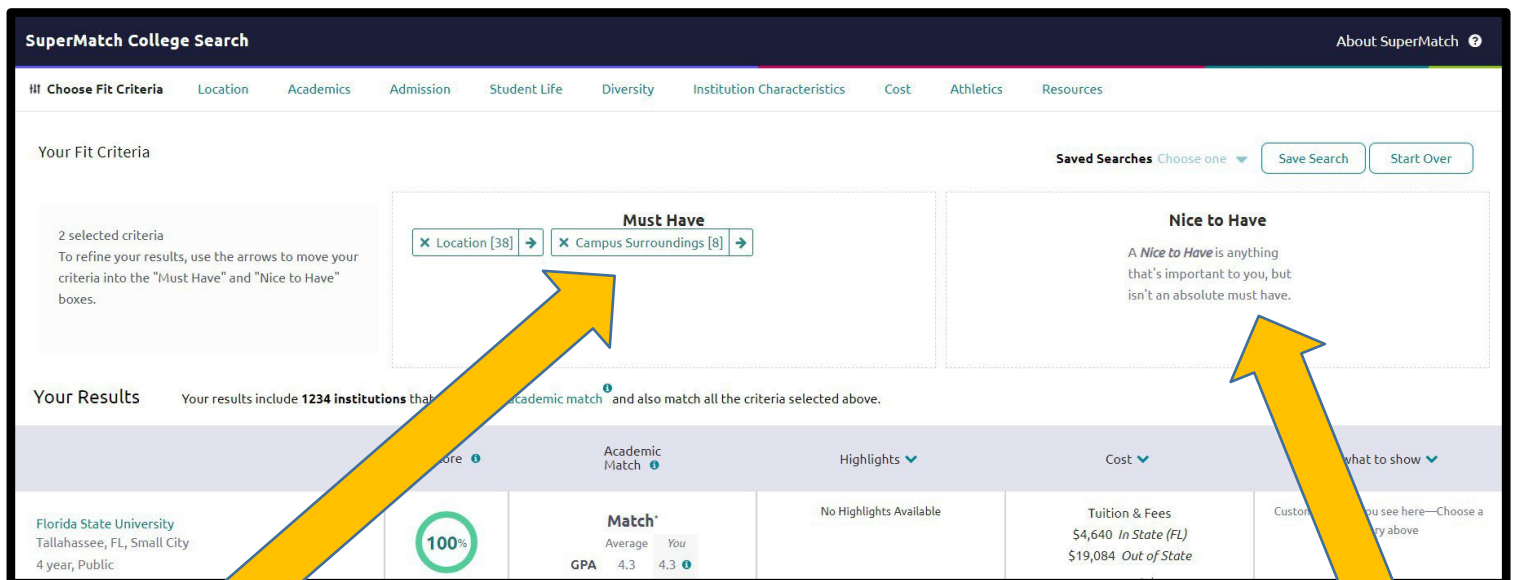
SuperMatch College Search

About SuperMatch

Choose Fit Criteria Location Academics Admission Student Life Diversity Institution Characteristics Cost Athletics Resources

Your Fit Criteria

Saved Searches Choose one

Save Search

Start Over

2 selected criteria
To refine your results, use the arrows to move your criteria into the "Must Have" and "Nice to Have" boxes.

Must Have

Location [38]

Campus Surroundings [8]

Nice to Have

A *Nice to Have* is anything that's important to you, but isn't an absolute must have.

Your Results Your results include **1234 institutions** tha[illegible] academic match and also match all the criteria selected above.

| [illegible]ore | Academic Match | Highlights | Cost | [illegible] what to show |
|---|---|---|---|---|
| Florida State University Tallahassee, FL, Small City 4 year, Public | 100% | Match* Average You GPA 4.3 4.3 | No Highlights Available | Tuition & Fees $4,640 *In State (FL)* $19,084 *Out of State* | Custom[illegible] you see here—Choose a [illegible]ry above |